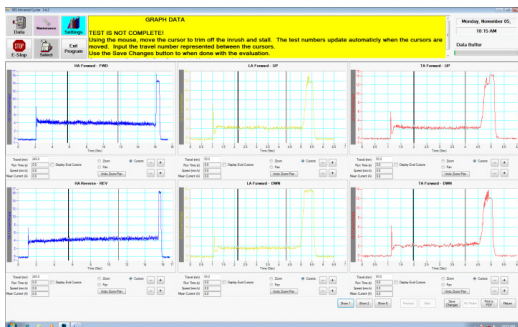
GRAPH DATA

TEST IS NOT COMPLETE!
Using the mouse, move the cursor to trim off the inrush and stall. The test numbers update automatically when the cursors are moved. Input the travel number represented between the cursors.
Use the Save Changes button to when done with the evaluation.

Monday, November 05,
10:15 AM

Data Buffer

Data
Maintenance
Settings
STOP E-Stop
Select
Exit Program

HA Forward - FWD
LA Forward - UP
TA Forward - UP
HA Reverse - REV
LA Forward - DWN
TA Forward - DWN

Time (Sec)

Travel (ins)
Run Time (s)
Speed (in/s)
Mean Current (A)
Display End Cursors
Zoom
Pan
Cursor
Undo Zoom/Pan

Save Changes
Return